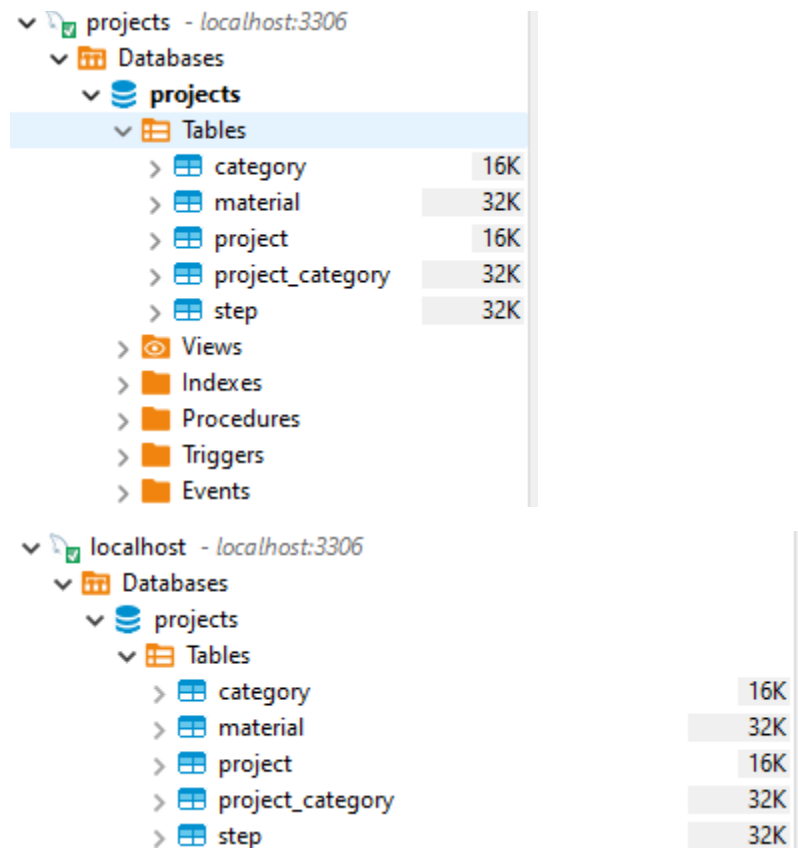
projects - localhost:3306
Databases
projects
Tables
category 16K
material 32K
project 16K
project_category 32K
step 32K
Views
Indexes
Procedures
Triggers
Events

localhost - localhost:3306
Databases
projects
Tables
category 16K
material 32K
project 16K
project_category 32K
step 32K